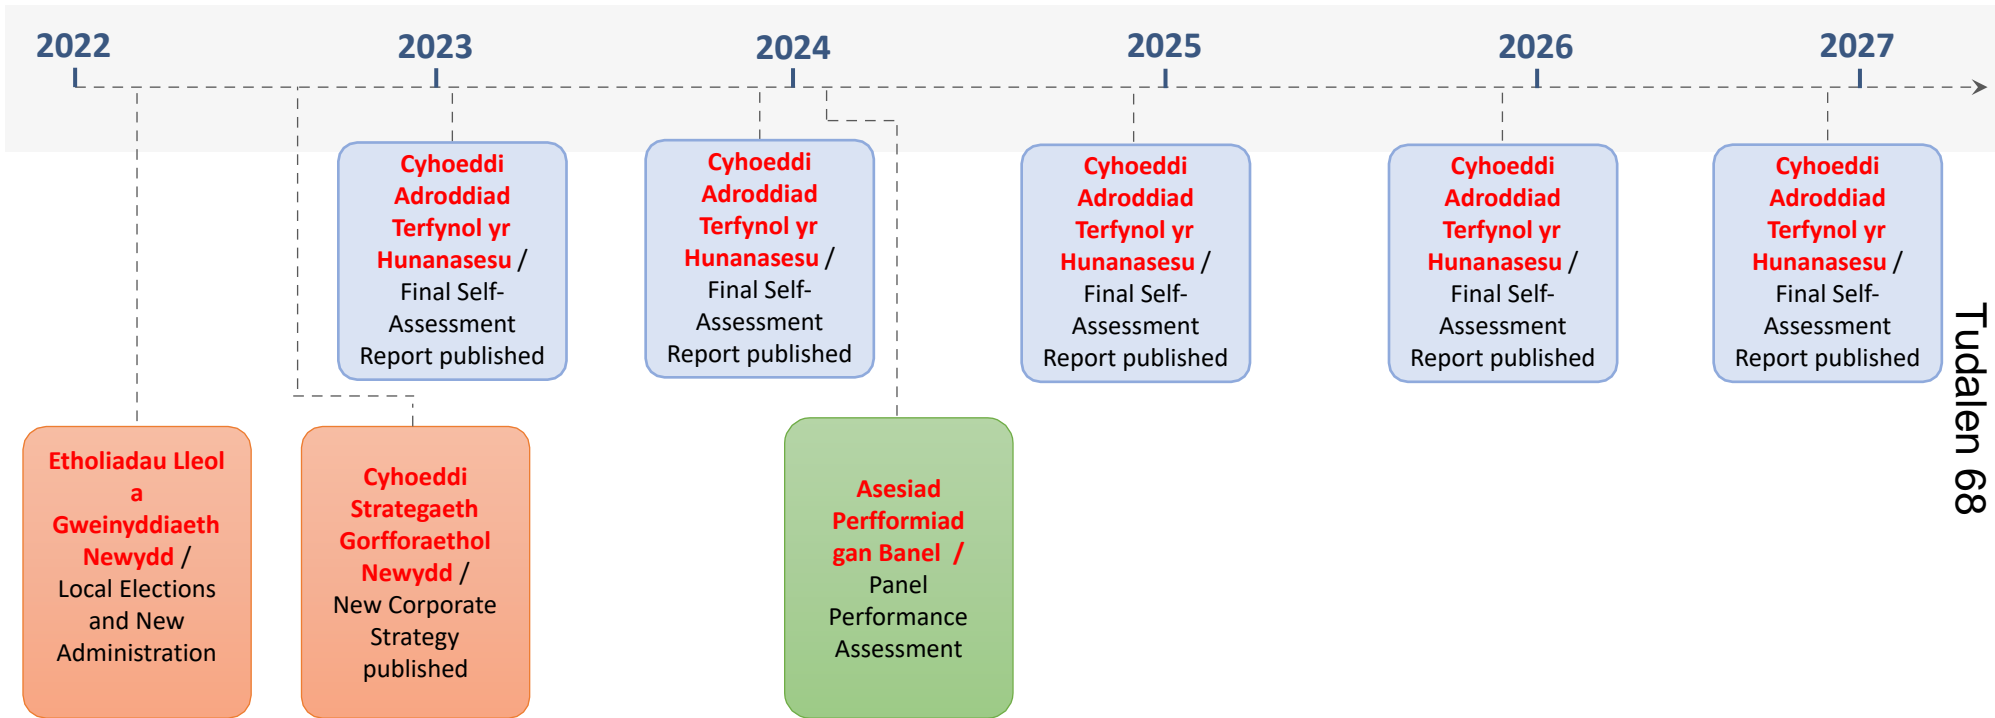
2022 2023 2024 2025 2026 2027

Cyhoeddi Adroddiad Terfynol yr Hunanasesu / Final Self-Assessment Report published

Cyhoeddi Adroddiad Terfynol yr Hunanasesu / Final Self-Assessment Report published

Cyhoeddi Adroddiad Terfynol yr Hunanasesu / Final Self-Assessment Report published

Cyhoeddi Adroddiad Terfynol yr Hunanasesu / Final Self-Assessment Report published

Cyhoeddi Adroddiad Terfynol yr Hunanasesu / Final Self-Assessment Report published

Etholiadau Lleol a Gweinyddiaeth Newydd / Local Elections and New Administration

Cyhoeddi Strategaeth Gorfforaethol Newydd / New Corporate Strategy published

Asesiad Perfformiad gan Banel / Panel Performance Assessment

Tudalen 68